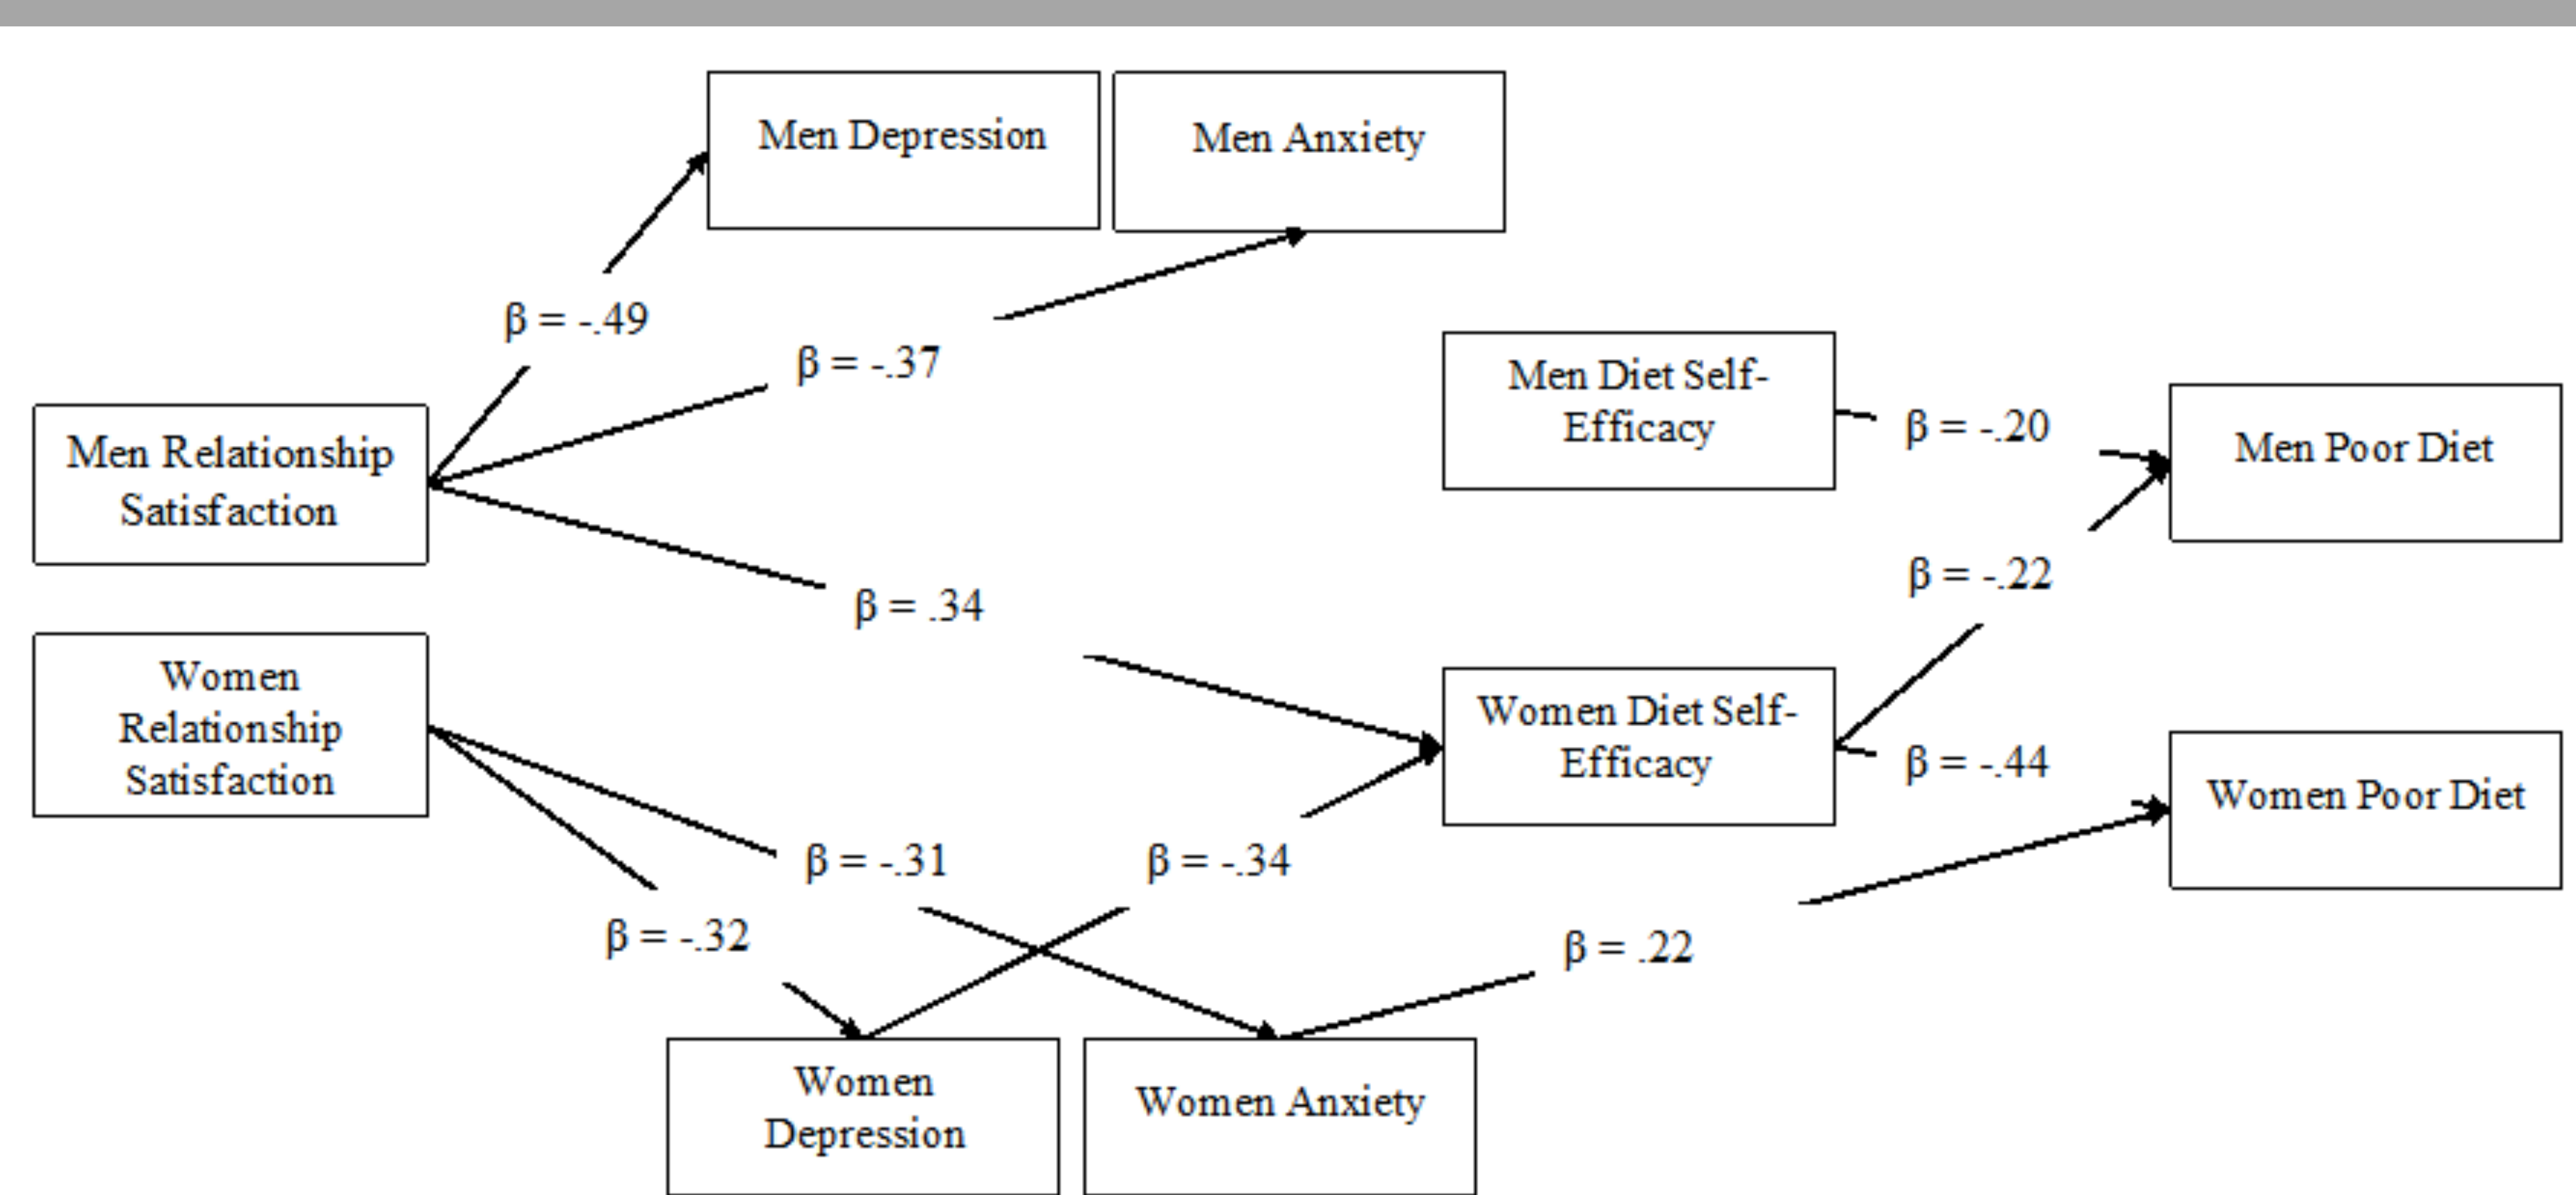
Men Depression

Men Anxiety

β = -.49

β = -.37

Men Diet Self-Efficacy

β = -.20

Men Poor Diet

Men Relationship Satisfaction

β = -.22

β = .34

Women Relationship Satisfaction

Women Diet Self-Efficacy

β = -.44

Women Poor Diet

β = -.31

β = -.34

β = -.32

β = .22

Women Depression

Women Anxiety